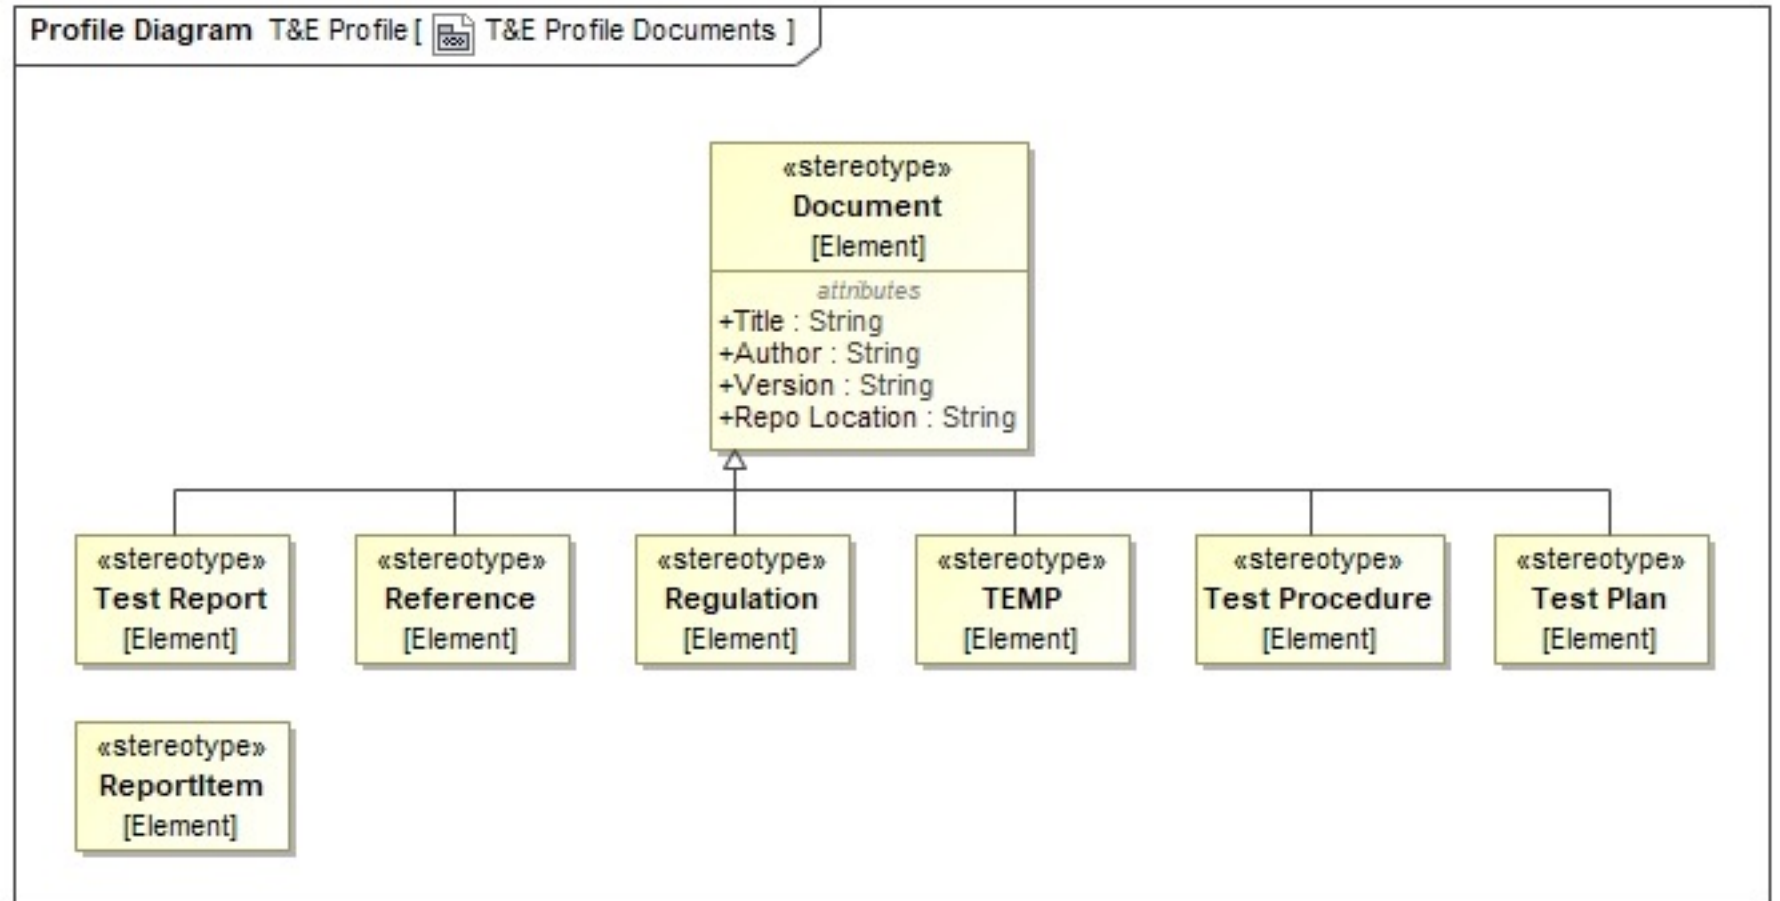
Profile Diagram T&E Profile [ T&E Profile Documents ]

«stereotype»
Document
[Element]

attributes
+Title : String
+Author : String
+Version : String
+Repo Location : String

«stereotype»
Test Report
[Element]

«stereotype»
Reference
[Element]

«stereotype»
Regulation
[Element]

«stereotype»
TEMP
[Element]

«stereotype»
Test Procedure
[Element]

«stereotype»
Test Plan
[Element]

«stereotype»
ReportItem
[Element]